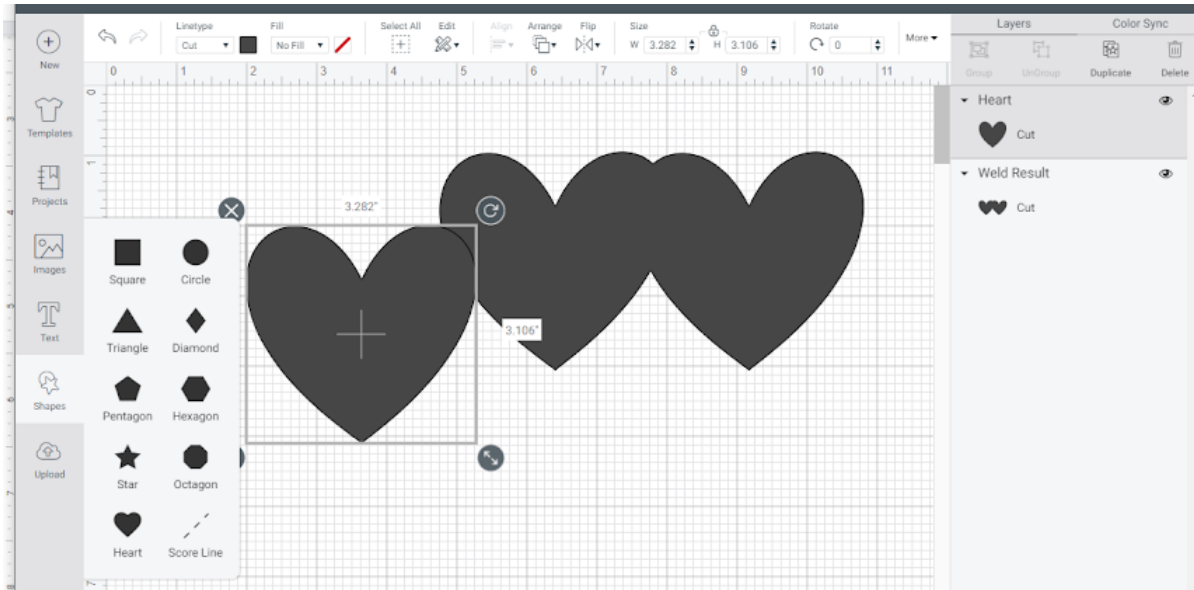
New
Templates
Projects
Images
Text
Shapes
Upload

Linetype
Cut
Fill
No Fill
Select All
Edit
Align
Arrange
Flip
Size
W 3.282
H 3.106
Rotate
0
More

0 1 2 3 4 5 6 7 8 9 10 11

3.282"
3.106"

Square
Circle
Triangle
Diamond
Pentagon
Hexagon
Star
Octagon
Heart
Score Line

Layers
Color Sync
Group
UnGroup
Duplicate
Delete
Heart
Cut
Weld Result
Cut